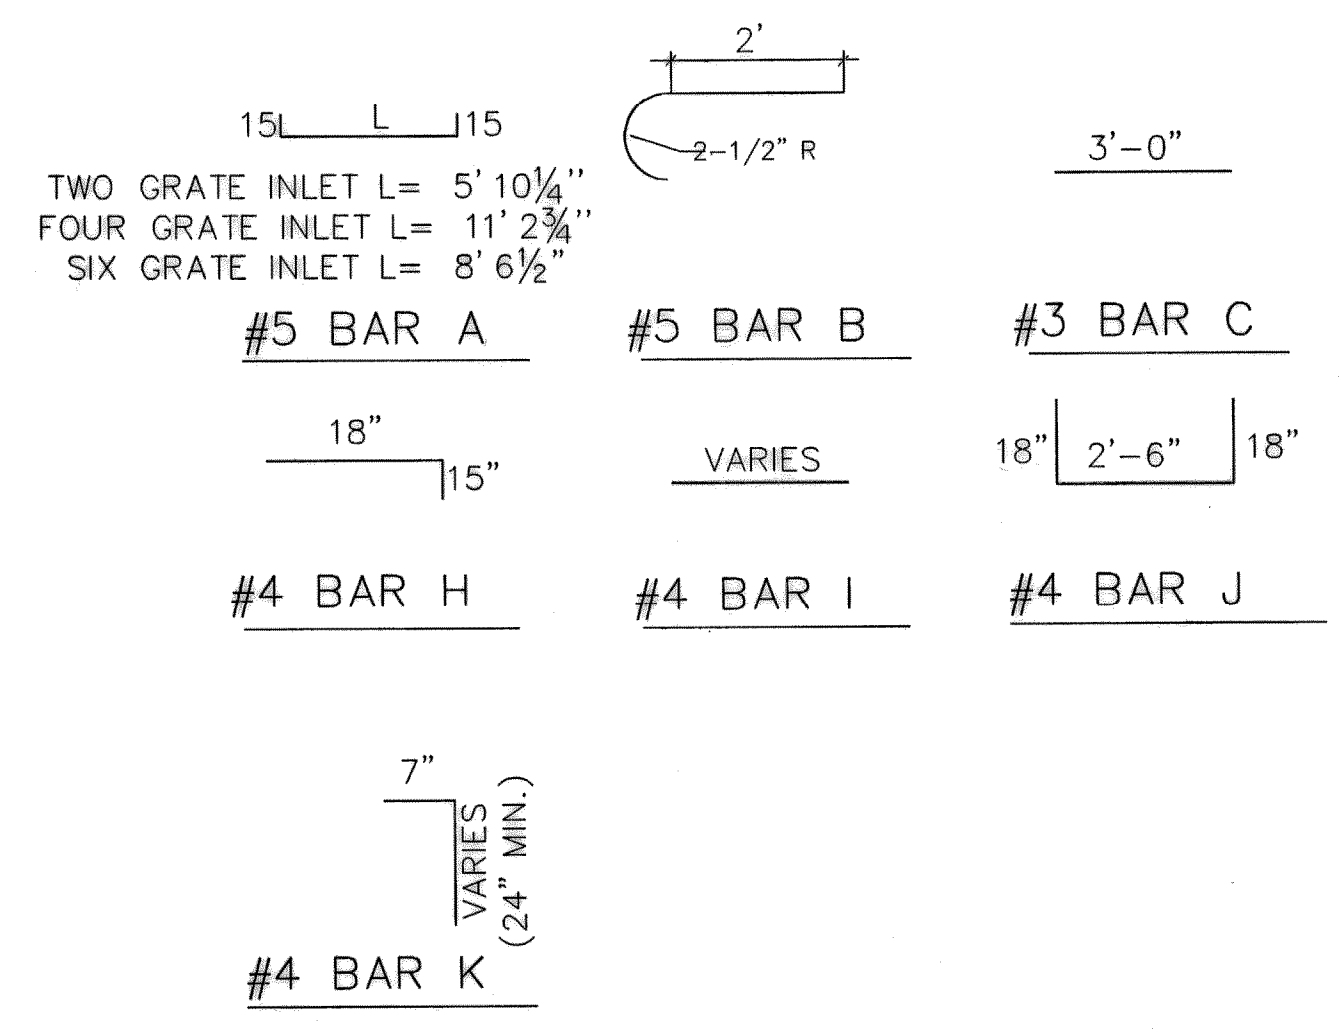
15 L 15

TWO GRATE INLET L= 5' 10¼''
FOUR GRATE INLET L= 11' 2¾''
SIX GRATE INLET L= 8' 6½"

#5 BAR A

2'

2-1/2" R

#5 BAR B

3'-0"

#3 BAR C

18"

15"

#4 BAR H

VARIES

#4 BAR I

18" 2'-6" 18"

#4 BAR J

7"

VARIES (24" MIN.)

#4 BAR K